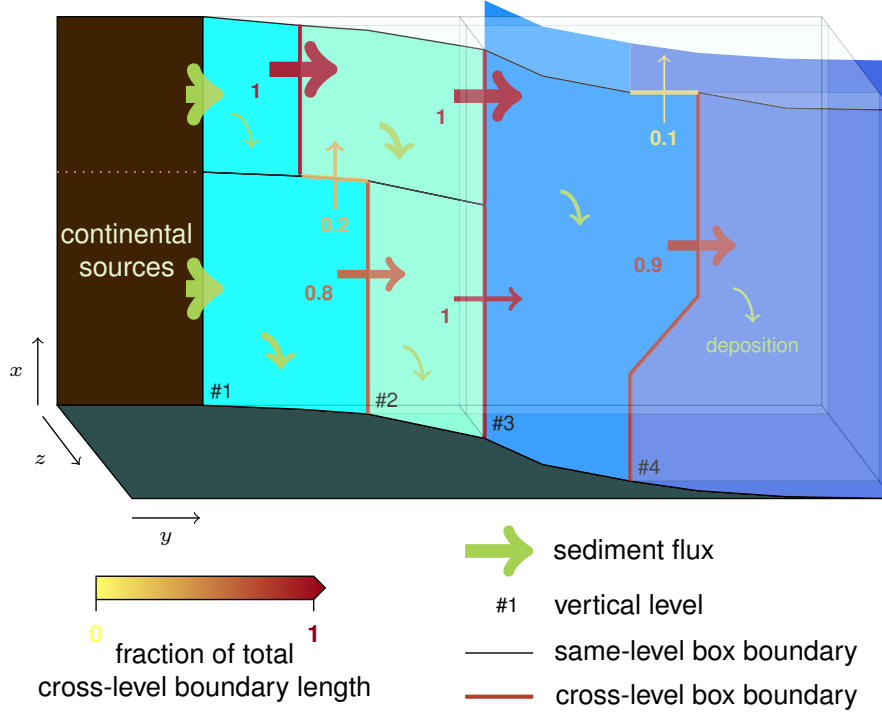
1
1
0.1
0.2
continental sources
0.8
1
0.9
deposition
$x$
#1
#2
#3
#4
$z$
$y$
sediment flux
#1 vertical level
same-level box boundary
cross-level box boundary
0
1
fraction of total cross-level boundary length